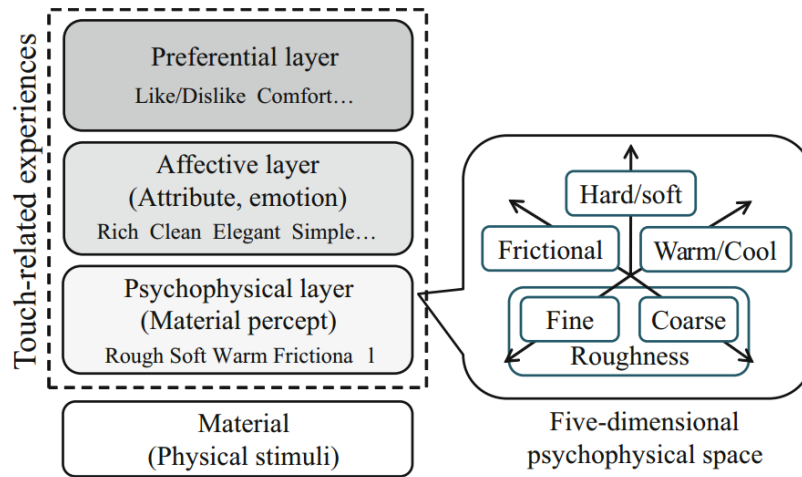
Touch-related experiences

Preferential layer
Like/Dislike Comfort…

Affective layer
(Attribute, emotion)
Rich Clean Elegant Simple…

Psychophysical layer
(Material percept)
Rough Soft Warm Frictiona 1

Material
(Physical stimuli)

Hard/soft
Frictional
Warm/Cool
Fine
Coarse
Roughness

Five-dimensional psychophysical space